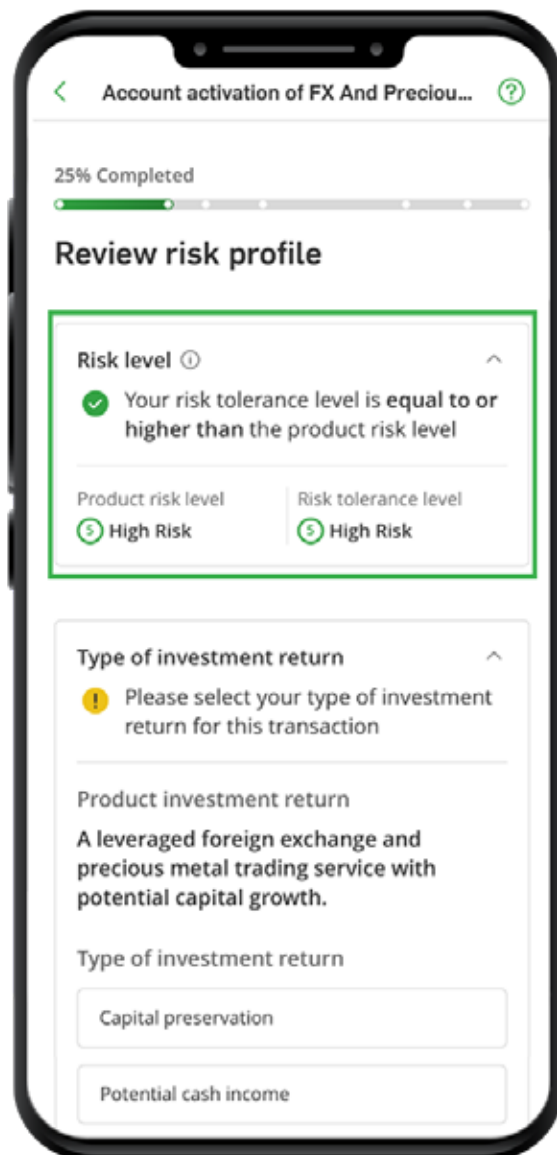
Account activation of FX And Preciou...

25% Completed

Review risk profile

Risk level

Your risk tolerance level is **equal to or higher than** the product risk level

Product risk level
High Risk

Risk tolerance level
High Risk

Type of investment return

Please select your type of investment return for this transaction

Product investment return

**A leveraged foreign exchange and precious metal trading service with potential capital growth.**

Type of investment return

Capital preservation

Potential cash income